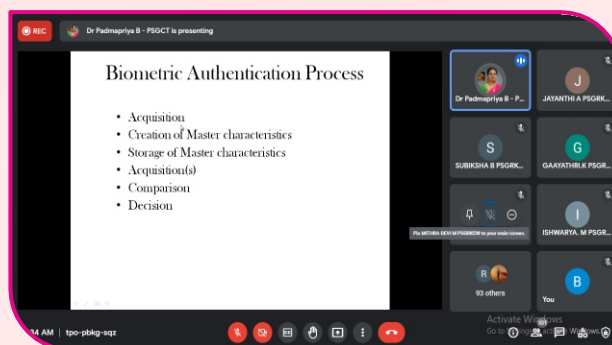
REC

Dr Padmapriya B - PSGCT is presenting

Biometric Authentication Process

• Acquisition
• Creation of Master characteristics
• Storage of Master characteristics
• Acquisition(s)
• Comparison
• Decision

Dr Padmapriya B - P...

J
JAYANTHI A PSGRK...

S
SUBIKSHA B PSGRK...

G
GAAYATHRI.K PSGR...

Pin MITHRA DEVI M PSGRKCW to your main screen.

I
ISHWARYA. M PSGR...

R
93 others

B
You

Activate Windows
Go to Settings to activate Windows.

34 AM | tpo-pbkg-sqz